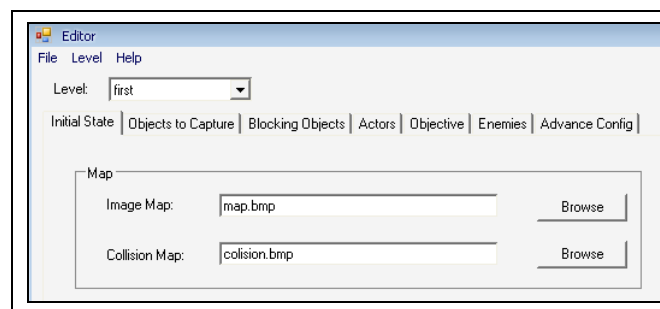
Editor
File Level Help
Level: first
Initial State | Objects to Capture | Blocking Objects | Actors | Objective | Enemies | Advance Config
Map
Image Map: map.bmp Browse
Collision Map: colision.bmp Browse